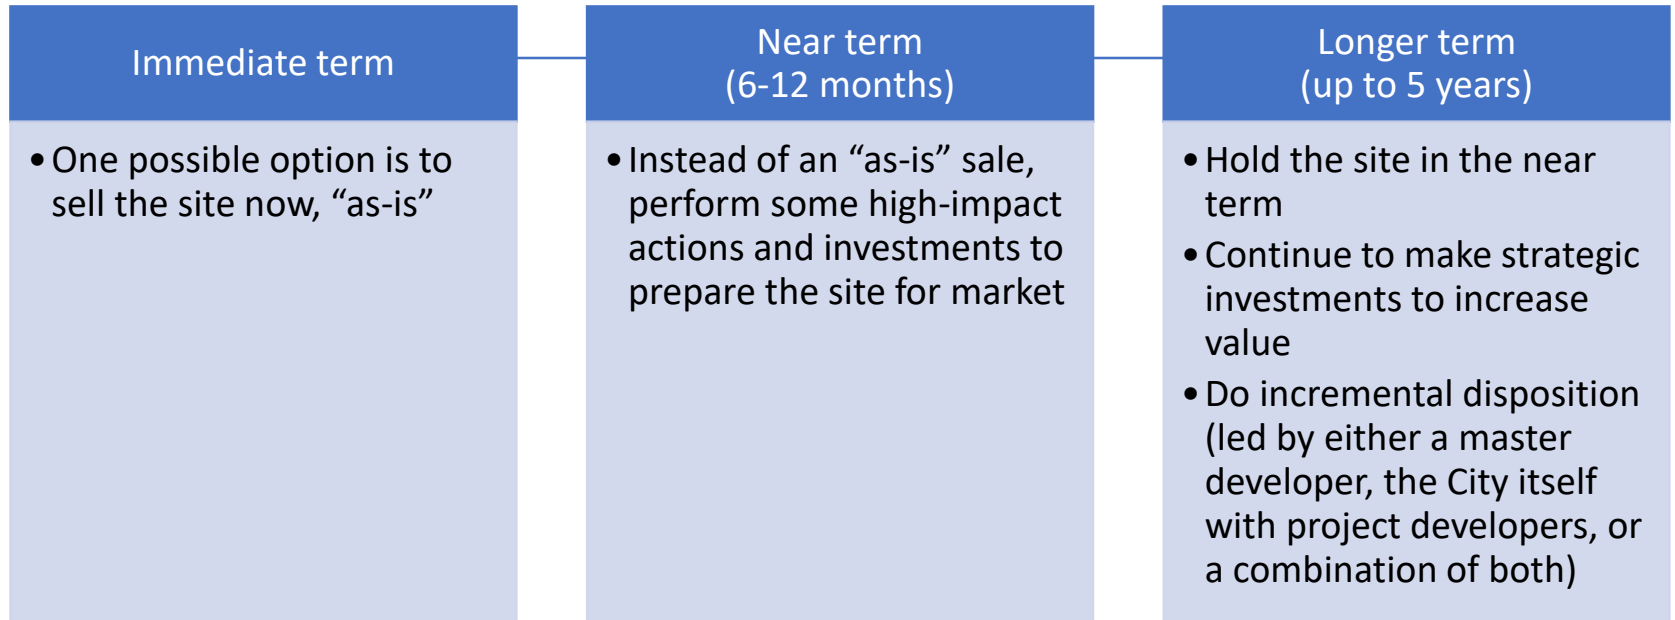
Immediate term

• One possible option is to sell the site now, “as-is”

Near term
(6-12 months)

• Instead of an “as-is” sale, perform some high-impact actions and investments to prepare the site for market

Longer term
(up to 5 years)

• Hold the site in the near term

• Continue to make strategic investments to increase value

• Do incremental disposition (led by either a master developer, the City itself with project developers, or a combination of both)